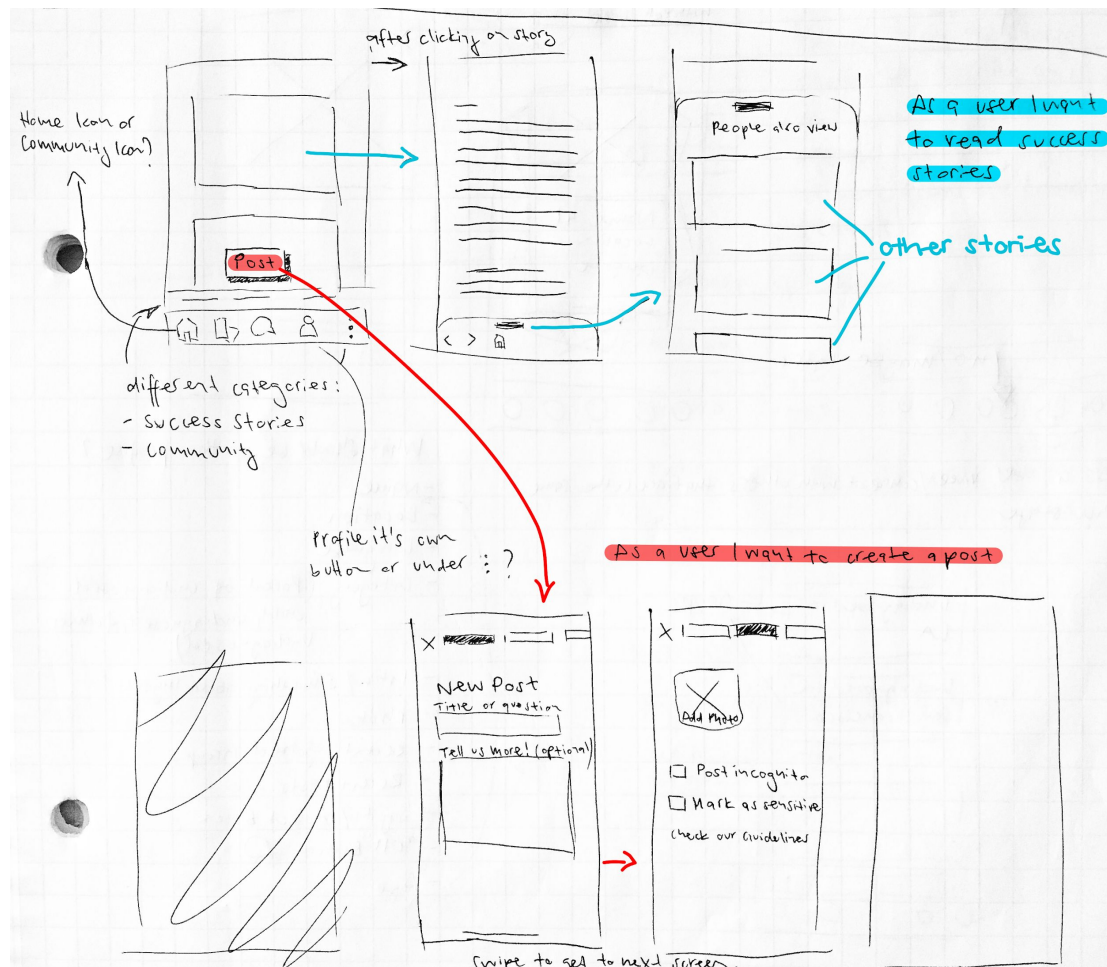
after clicking on story

Home Icon or Community Icon?

Post

People also view

As a user I want to read success stories

other stories

different categories:
- Success Stories
- Community

Profile it's own button or under ⋮ ?

As a user I want to create a post

New Post
Title or question
Tell us more! (optional)

Add Photo

Post incognito
Mark as sensitive
Check our Guidelines

Swipe to get to next screen